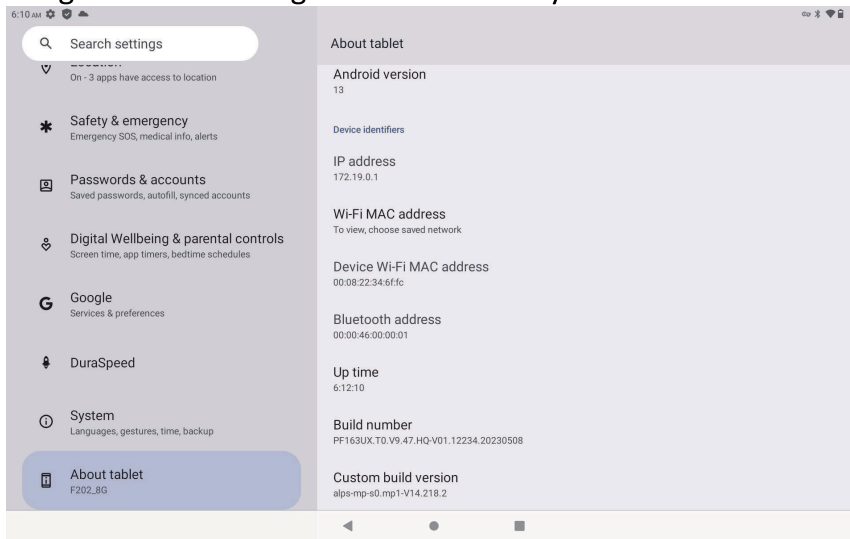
6:10 AM

Search settings

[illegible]
On - 3 apps have access to location

Safety & emergency
Emergency SOS, medical info, alerts

Passwords & accounts
Saved passwords, autofill, synced accounts

Digital Wellbeing & parental controls
Screen time, app timers, bedtime schedules

Google
Services & preferences

DuraSpeed

System
Languages, gestures, time, backup

About tablet
F202_8G

About tablet

Android version
13

Device identifiers

IP address
172.19.0.1

Wi-Fi MAC address
To view, choose saved network

Device Wi-Fi MAC address
00:08:22:34:6f:fc

Bluetooth address
00:00:46:00:00:01

Up time
6:12:10

Build number
PF163UX.T0.V9.47.HQ-V01.12234.20230508

Custom build version
alps-mp-s0.mp1-V14.218.2